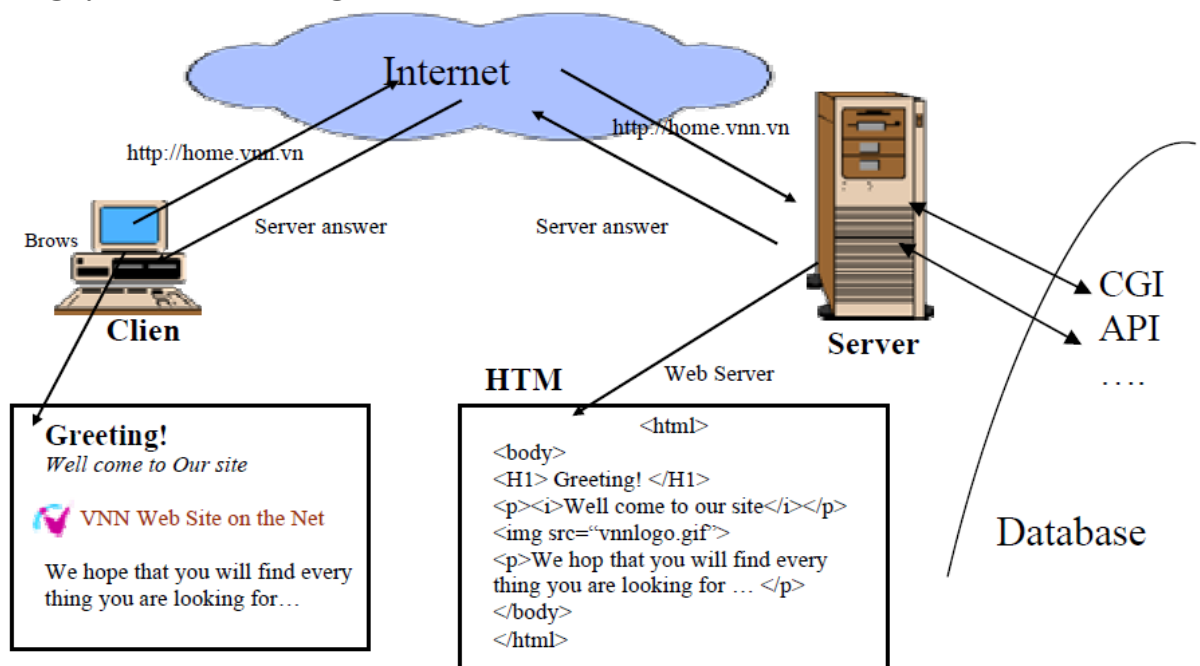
Internet

http://home.vnn.vn

http://home.vnn.vn

Brows

Server answer

Server answer

Clien

Server

CGI
API
….

HTM

Web Server

Greeting!
*Well come to Our site*

VNN Web Site on the Net

We hope that you will find every thing you are looking for…

<html>
<body>
<H1> Greeting! </H1>
<p><i>Well come to our site</i></p>
<img src="vnnlogo.gif">
<p>We hop that you will find every thing you are looking for … </p>
</body>
</html>

Database